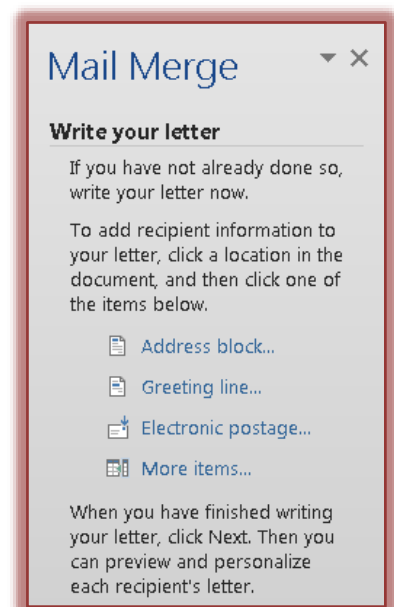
Mail Merge

▾ ×

Write your letter

If you have not already done so, write your letter now.

To add recipient information to your letter, click a location in the document, and then click one of the items below.

Address block...

Greeting line...

Electronic postage...

More items...

When you have finished writing your letter, click Next. Then you can preview and personalize each recipient's letter.